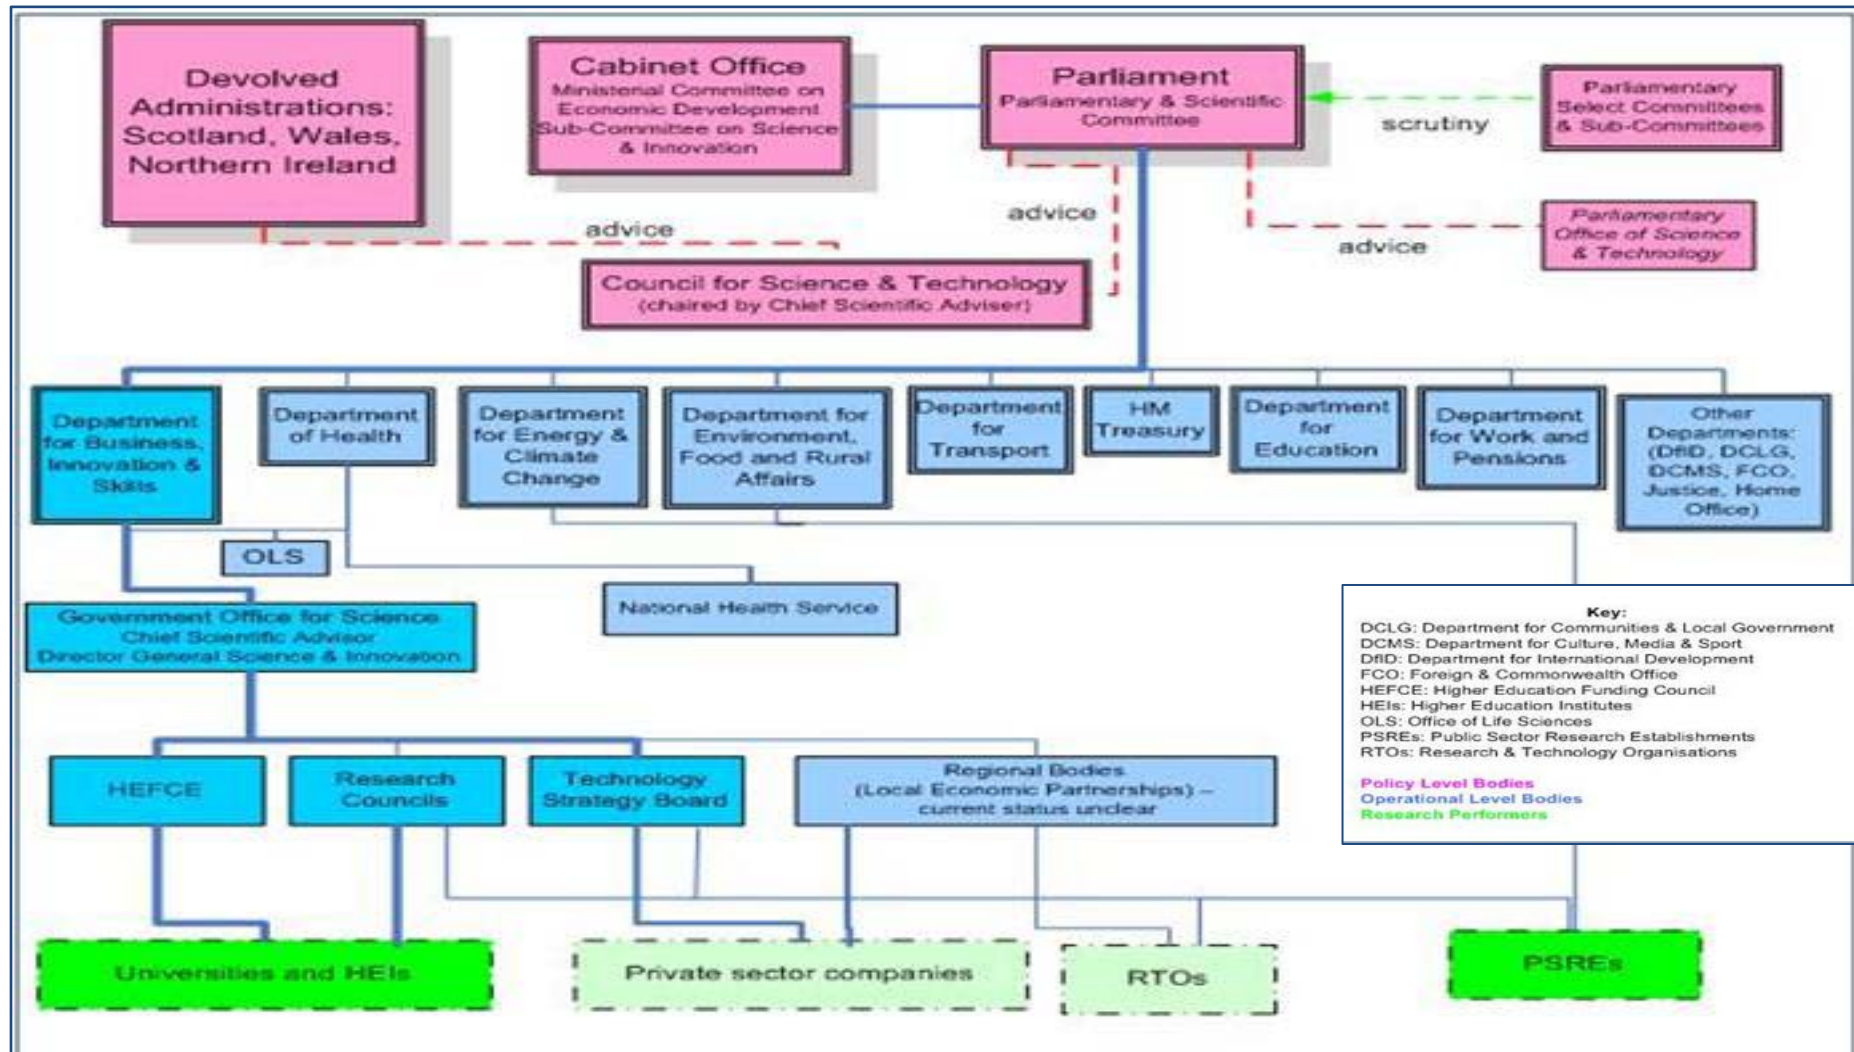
Devolved Administrations: Scotland, Wales, Northern Ireland

Cabinet Office
Ministerial Committee on Economic Development Sub-Committee on Science & Innovation

Parliament
Parliamentary & Scientific Committee

scrutiny

Parliamentary Select Committees & Sub-Committees

advice

advice

advice

Parliamentary Office of Science & Technology

Council for Science & Technology
(chaired by Chief Scientific Adviser)

Department for Business, Innovation & Skills

Department of Health

Department for Energy & Climate Change

Department for Environment, Food and Rural Affairs

Department for Transport

HM Treasury

Department for Education

Department for Work and Pensions

Other Departments: (DfID, DCLG, DCMS, FCO, Justice, Home Office)

OLS

National Health Service

Government Office for Science
Chief Scientific Advisor
Director General Science & Innovation

Key:
DCLG: Department for Communities & Local Government
DCMS: Department for Culture, Media & Sport
DfID: Department for International Development
FCO: Foreign & Commonwealth Office
HEFCE: Higher Education Funding Council
HEIs: Higher Education Institutes
OLS: Office of Life Sciences
PSREs: Public Sector Research Establishments
RTOs: Research & Technology Organisations

Policy Level Bodies
Operational Level Bodies
Research Performers

HEFCE

Research Councils

Technology Strategy Board

Regional Bodies
(Local Economic Partnerships) – current status unclear

Universities and HEIs

Private sector companies

RTOs

PSREs